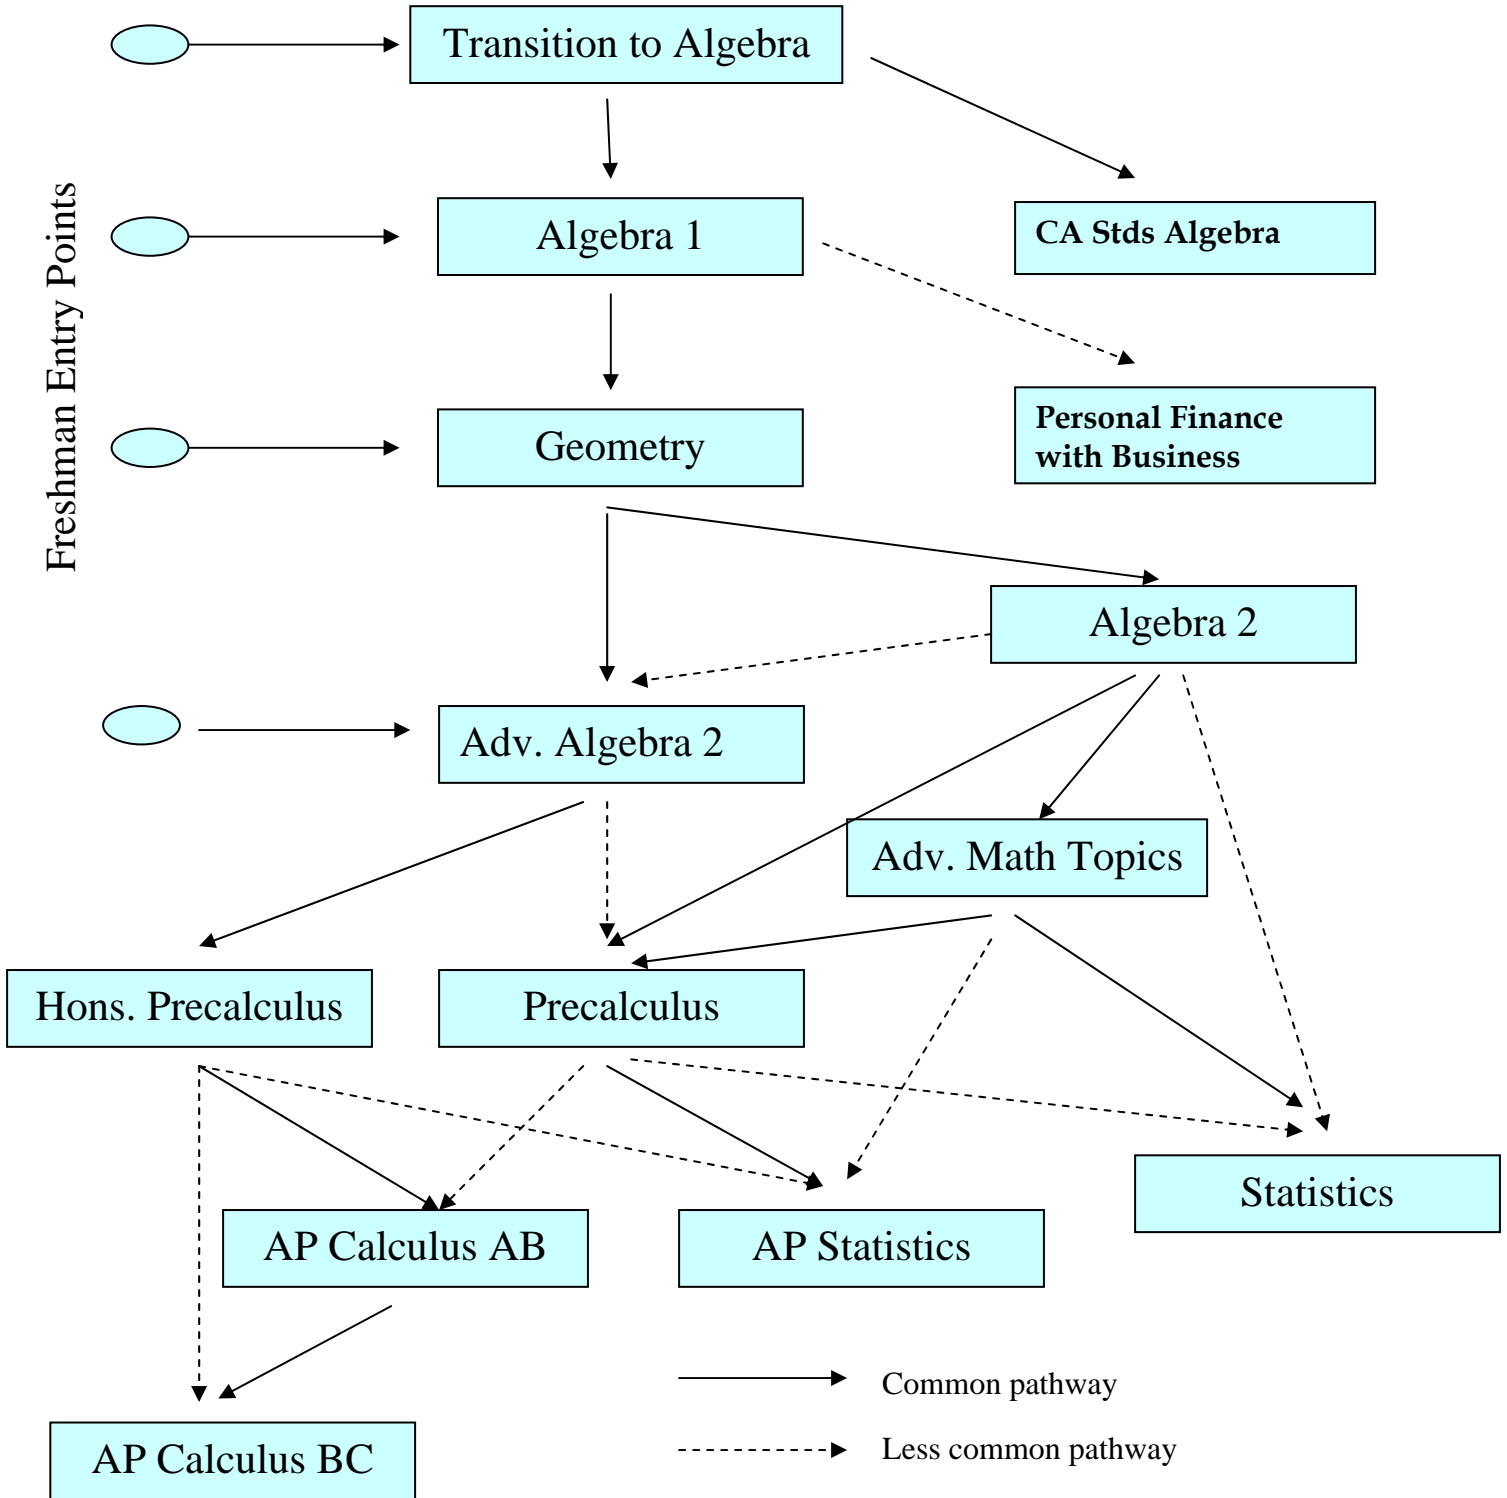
Freshman Entry Points

Transition to Algebra

CA Stds Algebra

Algebra 1

Personal Finance with Business

Geometry

Algebra 2

Adv. Algebra 2

Adv. Math Topics

Hons. Precalculus

Precalculus

Statistics

AP Calculus AB

AP Statistics

AP Calculus BC

Common pathway

Less common pathway